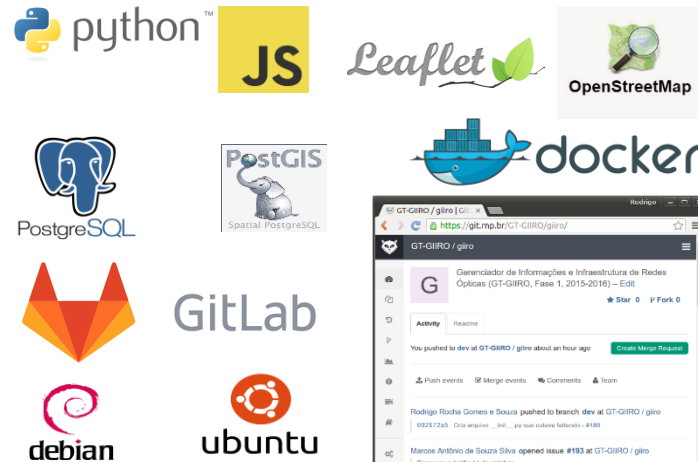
python™

JS

Leaflet

OpenStreetMap

PostgreSQL

PostGIS
Spatial PostgreSQL

docker

GitLab

GT-GIIRO / giiro | Git

Rodrigo

https://git.rnp.br/GT-GIIRO/giiro/

GT-GIIRO / giiro

G

Gerenciador de Informações e Infraestrutura de Redes Ópticas (GT-GIIRO, Fase 1, 2015-2016) – Edit

Star 0

Fork 0

Activity

Readme

You pushed to dev at GT-GIIRO / giiro about an hour ago

Create Merge Request

Push events

Merge events

Comments

Team

Rodrigo Rocha Gomes e Souza pushed to branch dev at GT-GIIRO / giiro

092172a5 Cria arquivo __init__.py que estava faltando - #180

Marcos Antônio de Souza Silva opened issue #193 at GT-GIIRO / giiro

debian

ubuntu